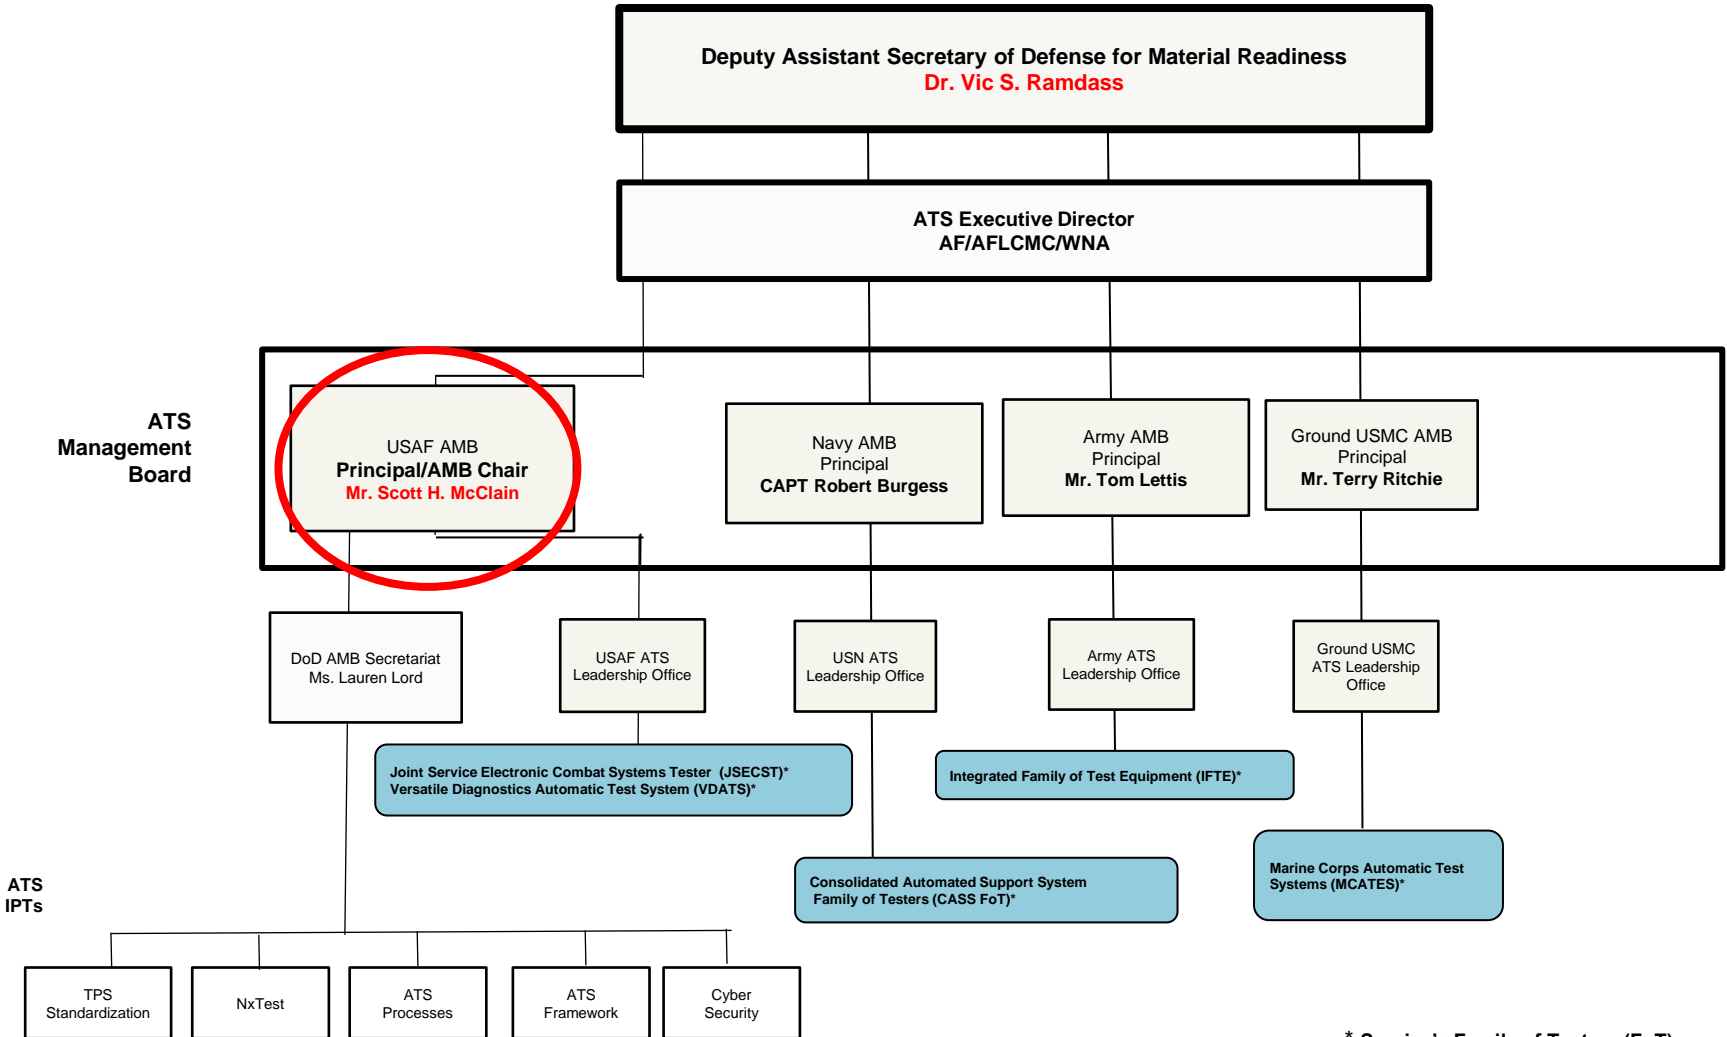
Deputy Assistant Secretary of Defense for Material Readiness
Dr. Vic S. Ramdass

ATS Executive Director
AF/AFLCMC/WNA

ATS Management Board

USAF AMB
Principal/AMB Chair
Mr. Scott H. McClain

Navy AMB
Principal
CAPT Robert Burgess

Army AMB
Principal
Mr. Tom Lettis

Ground USMC AMB
Principal
Mr. Terry Ritchie

DoD AMB Secretariat
Ms. Lauren Lord

USAF ATS
Leadership Office

USN ATS
Leadership Office

Army ATS
Leadership Office

Ground USMC
ATS Leadership
Office

Joint Service Electronic Combat Systems Tester (JSECST)*
Versatile Diagnostics Automatic Test System (VDATS)*

Integrated Family of Test Equipment (IFTE)*

Consolidated Automated Support System
Family of Testers (CASS FoT)*

Marine Corps Automatic Test
Systems (MCATES)*

ATS
IPTs

TPS
Standardization

NxTest

ATS
Processes

ATS
Framework

Cyber
Security

* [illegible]